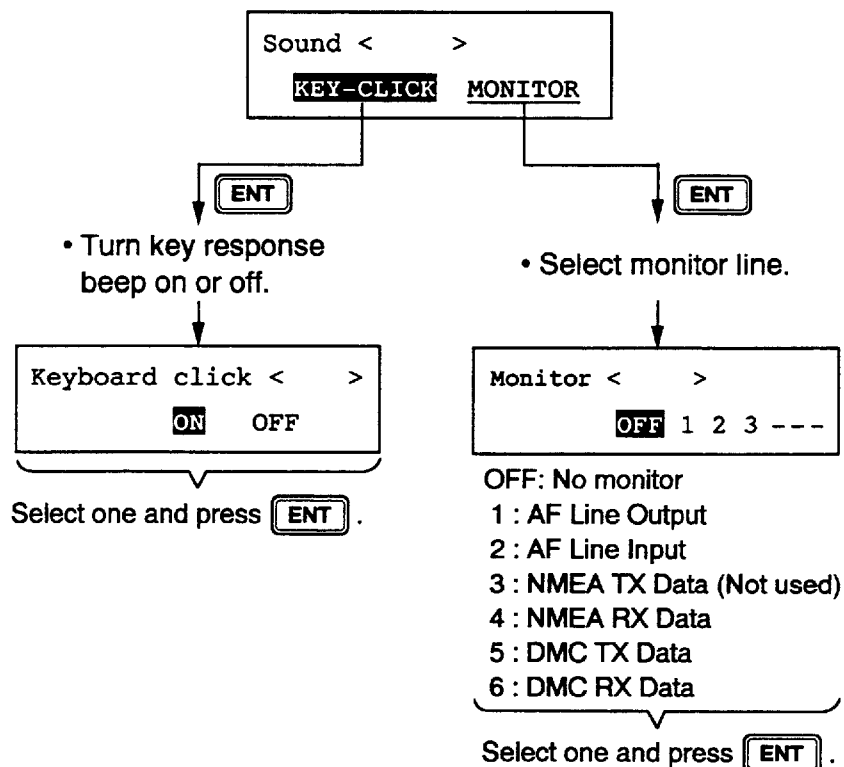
Sound < >
KEY-CLICK MONITOR

ENT

• Turn key response beep on or off.

Keyboard click < >
ON OFF

Select one and press ENT.

ENT

• Select monitor line.

Monitor < >
OFF 1 2 3 ---

OFF: No monitor
1 : AF Line Output
2 : AF Line Input
3 : NMEA TX Data (Not used)
4 : NMEA RX Data
5 : DMC TX Data
6 : DMC RX Data

Select one and press ENT.